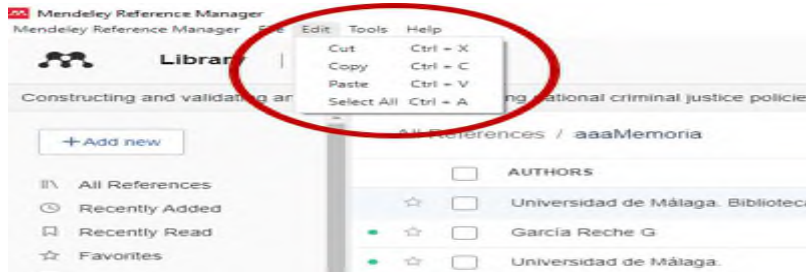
Mendeley Reference Manager
Mendeley Reference Manager File Edit Tools Help

Library

Cut Ctrl + X
Copy Ctrl + C
Paste Ctrl + V
Select All Ctrl + A

Constructing and validating an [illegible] ng national criminal justice policie

+ Add new

All References
Recently Added
Recently Read
Favorites

All References / aaaMemoria

AUTHORS

Universidad de Málaga. Bibliotec
García Reche G
Universidad de Málaga.